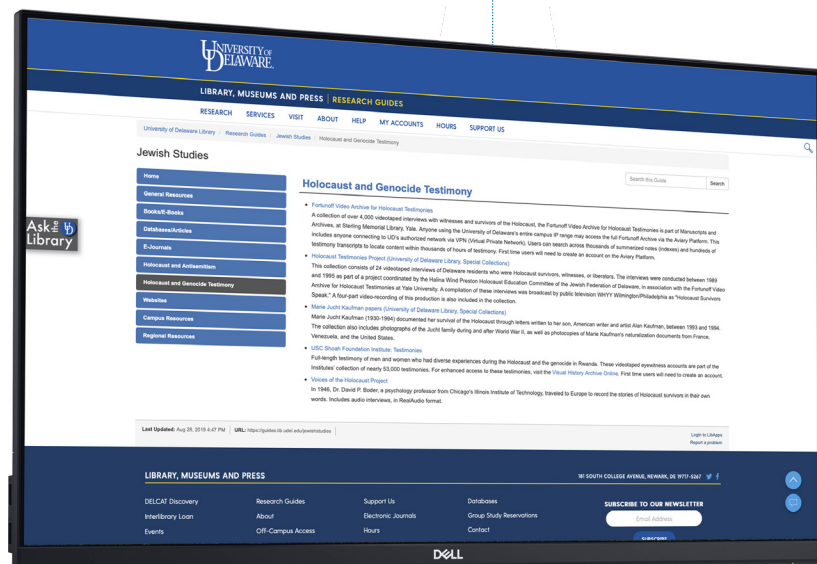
UNIVERSITY OF DELAWARE.

LIBRARY, MUSEUMS AND PRESS | RESEARCH GUIDES

RESEARCH SERVICES VISIT ABOUT HELP MY ACCOUNTS HOURS SUPPORT US

University of Delaware Library / Research Guides / Jewish Studies / Holocaust and Genocide Testimony

Jewish Studies

Home
General Resources
Books/E-Books
Databases/Articles
E-Journals
Holocaust and Antisemitism
Holocaust and Genocide Testimony
Websites
Campus Resources
Regional Resources

Ask the UD Library

Holocaust and Genocide Testimony

Search this Guide Search

- Fortunoff Video Archive for Holocaust Testimonies
A collection of over 4,000 videotaped interviews with witnesses and survivors of the Holocaust, the Fortunoff Video Archive for Holocaust Testimonies is part of Manuscripts and Archives, at Sterling Memorial Library, Yale. Anyone using the University of Delaware's entire campus IP range may access the full Fortunoff Archive via the Aviary Platform. This includes anyone connecting to UD's authorized network via VPN (Virtual Private Network). Users can search across thousands of summarized notes (indexes) and hundreds of testimony transcripts to locate content within thousands of hours of testimony. First time users will need to create an account on the Aviary Platform.
- Holocaust Testimonies Project (University of Delaware Library, Special Collections)
This collection consists of 24 videotaped interviews of Delaware residents who were Holocaust survivors, witnesses, or liberators. The interviews were conducted between 1989 and 1995 as part of a project coordinated by the Halina Wind Preston Holocaust Education Committee of the Jewish Federation of Delaware, in association with the Fortunoff Video Archive for Holocaust Testimonies at Yale University. A compilation of these interviews was broadcast by public television WHYY Wilmington/Philadelphia as "Holocaust Survivors Speak." A four-part video-recording of this production is also included in the collection.
- Marie Jucht Kaufman papers (University of Delaware Library, Special Collections)
Marie Jucht Kaufman (1930-1994) documented her survival of the Holocaust through letters written to her son, American writer and artist Alan Kaufman, between 1993 and 1994. The collection also includes photographs of the Jucht family during and after World War II, as well as photocopies of Marie Kaufman's naturalization documents from France, Venezuela, and the United States.
- USC Shoah Foundation Institute: Testimonies
Full-length testimony of men and women who had diverse experiences during the Holocaust and the genocide in Rwanda. These videotaped eyewitness accounts are part of the Institutes' collection of nearly 53,000 testimonies. For enhanced access to these testimonies, visit the Visual History Archive Online. First time users will need to create an account.
- Voices of the Holocaust Project
In 1946, Dr. David P. Boder, a psychology professor from Chicago's Illinois Institute of Technology, traveled to Europe to record the stories of Holocaust survivors in their own words. Includes audio interviews, in RealAudio format.

Last Updated: Aug 28, 2019 4:47 PM | URL: https://guides.lib.udel.edu/jewishstudies
Login to LibApps
Report a problem

LIBRARY, MUSEUMS AND PRESS
181 SOUTH COLLEGE AVENUE, NEWARK, DE 19717-5267

DELCAT Discovery | Research Guides | Support Us | Databases
Interlibrary Loan | About | Electronic Journals | Group Study Reservations
Events | Off-Campus Access | Hours | Contact

SUBSCRIBE TO OUR NEWSLETTER
Email Address
SUBSCRIBE

DELL